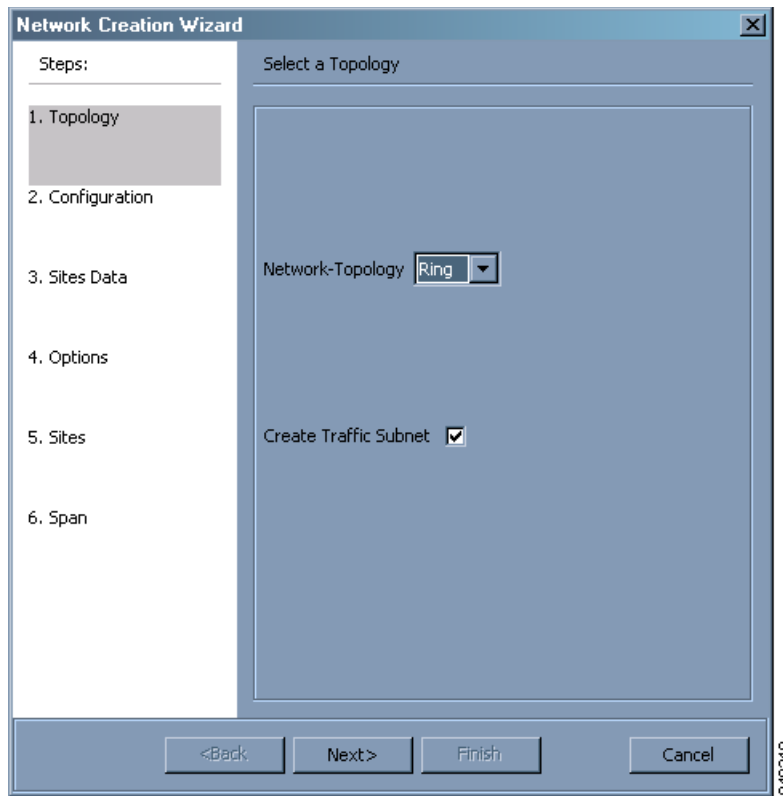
Network Creation Wizard

Steps:

1. Topology

2. Configuration

3. Sites Data

4. Options

5. Sites

6. Span

Select a Topology

Network-Topology Ring

Create Traffic Subnet

<Back Next> Finish Cancel

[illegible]